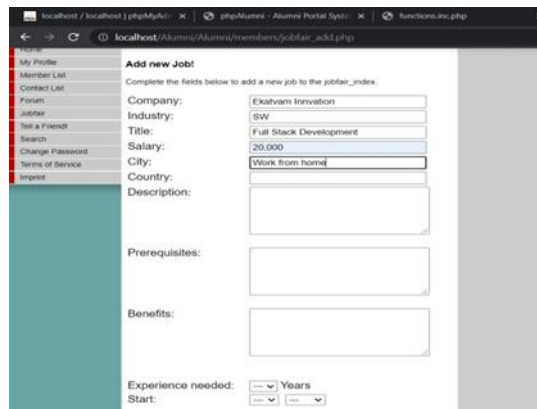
localhost / localhost | phpMyAd: ×
phpAlumni - Alumni Portal Syste ×
functions.inc.php

localhost/Alumni/Alumni/members/jobfair_add.php

Home
My Profile
Member List
Contact List
Forum
Jobfair
Tell a Friend!
Search
Change Password
Terms of Service
Imprint

Add new Job!

Complete the fields below to add a new job to the jobfair_index.

Company: Ekatvam Innvation
Industry: SW
Title: Full Stack Development
Salary: 20,000
City: Work from home
Country:
Description:

Prerequisites:

Benefits:

Experience needed: -- Years
Start: -- --